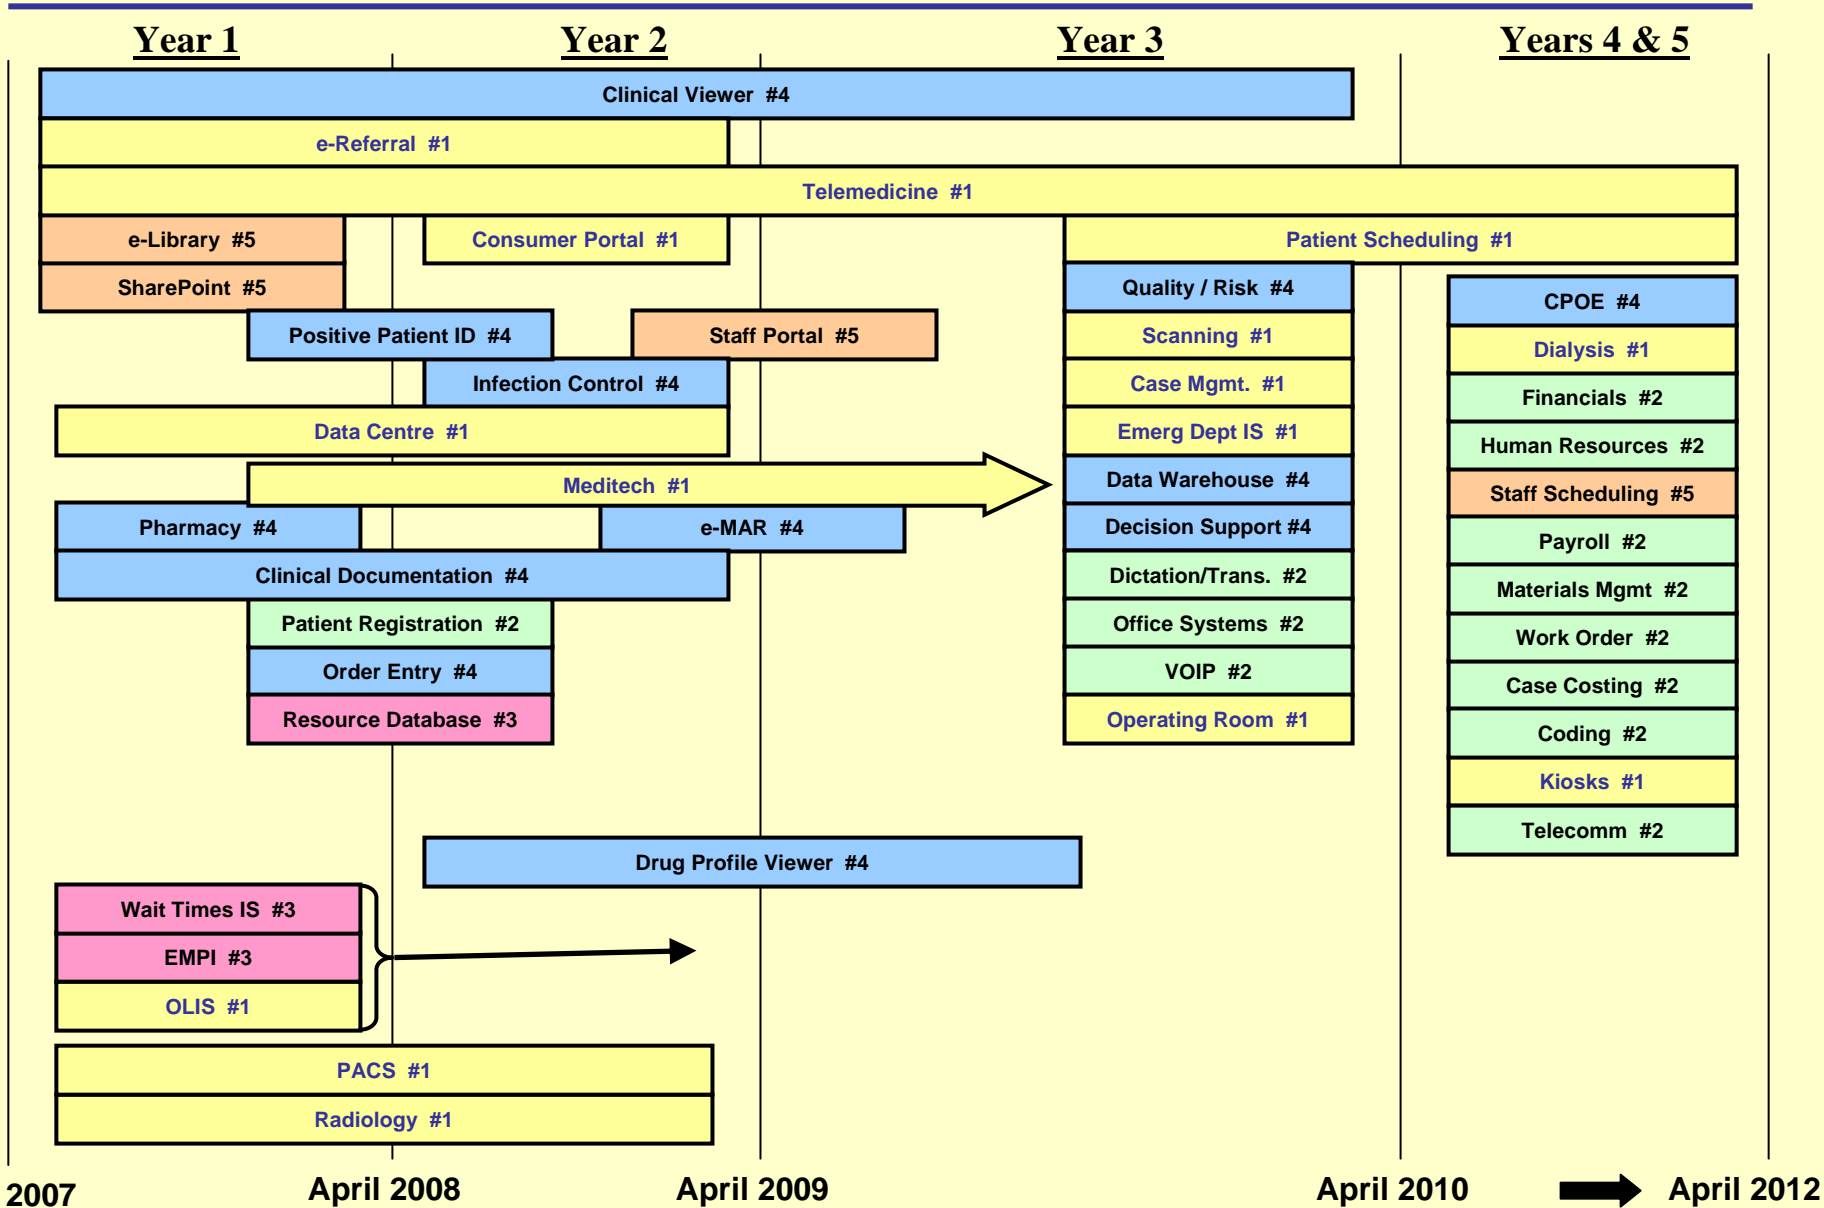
Year 1
Year 2
Year 3
Years 4 & 5

Clinical Viewer #4
e-Referral #1
Telemedicine #1
e-Library #5
Consumer Portal #1
Patient Scheduling #1
SharePoint #5
Quality / Risk #4
CPOE #4
Positive Patient ID #4
Staff Portal #5
Scanning #1
Dialysis #1
Infection Control #4
Case Mgmt. #1
Financials #2
Data Centre #1
Emerg Dept IS #1
Human Resources #2
Meditech #1
Data Warehouse #4
Staff Scheduling #5
Pharmacy #4
e-MAR #4
Decision Support #4
Payroll #2
Clinical Documentation #4
Dictation/Trans. #2
Materials Mgmt #2
Patient Registration #2
Office Systems #2
Work Order #2
Order Entry #4
VOIP #2
Case Costing #2
Resource Database #3
Operating Room #1
Coding #2
Kiosks #1
Telecomm #2
Drug Profile Viewer #4
Wait Times IS #3
EMPI #3
OLIS #1
PACS #1
Radiology #1

2007
April 2008
April 2009
April 2010
April 2012